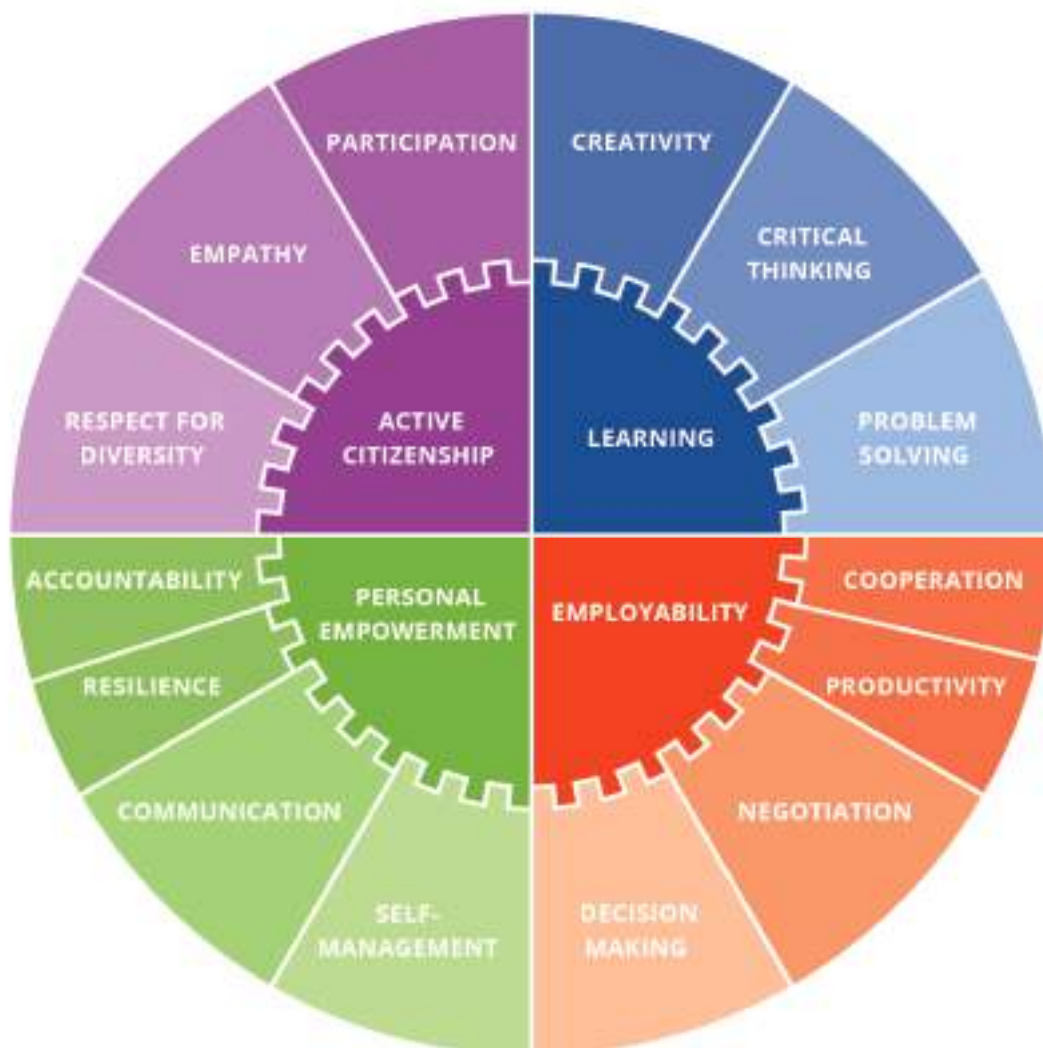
PARTICIPATION

EMPATHY

RESPECT FOR DIVERSITY

ACTIVE CITIZENSHIP

CREATIVITY

CRITICAL THINKING

PROBLEM SOLVING

LEARNING

ACCOUNTABILITY

RESILIENCE

COMMUNICATION

SELF-MANAGEMENT

PERSONAL EMPOWERMENT

EMPLOYABILITY

COOPERATION

PRODUCTIVITY

NEGOTIATION

DECISION MAKING